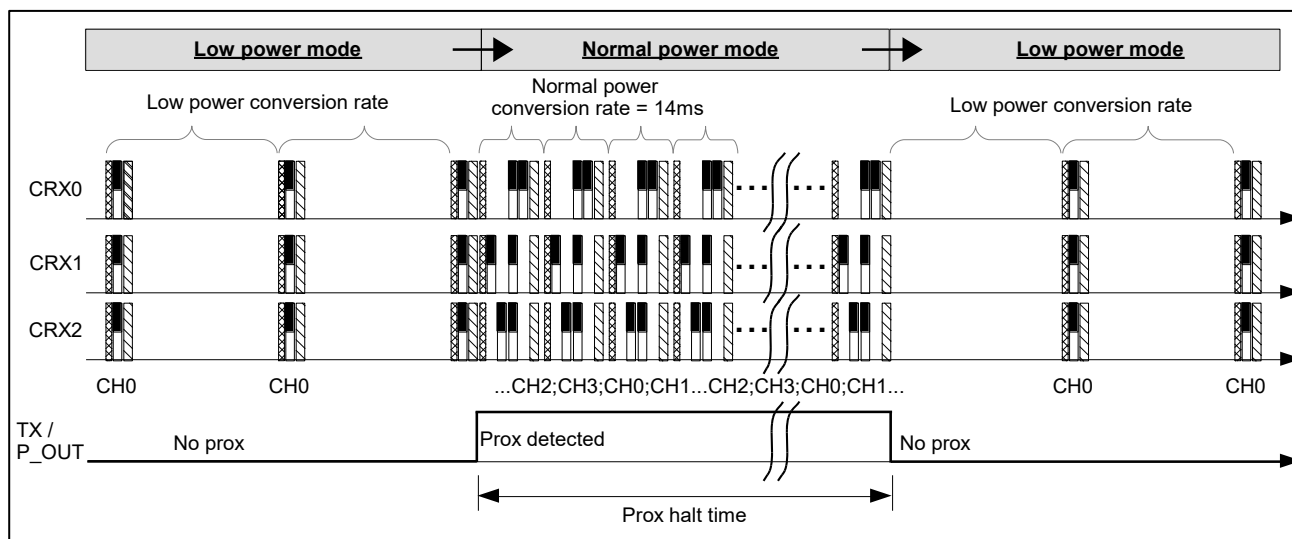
Low power mode
Normal power mode
Low power mode

Low power conversion rate
Normal power conversion rate = 14ms
Low power conversion rate

CRX0
CRX1
CRX2

CH0
CH0
...CH2;CH3;CH0;CH1...CH2;CH3;CH0;CH1...
CH0
CH0

TX / P_OUT
No prox
Prox detected
No prox

Prox halt time